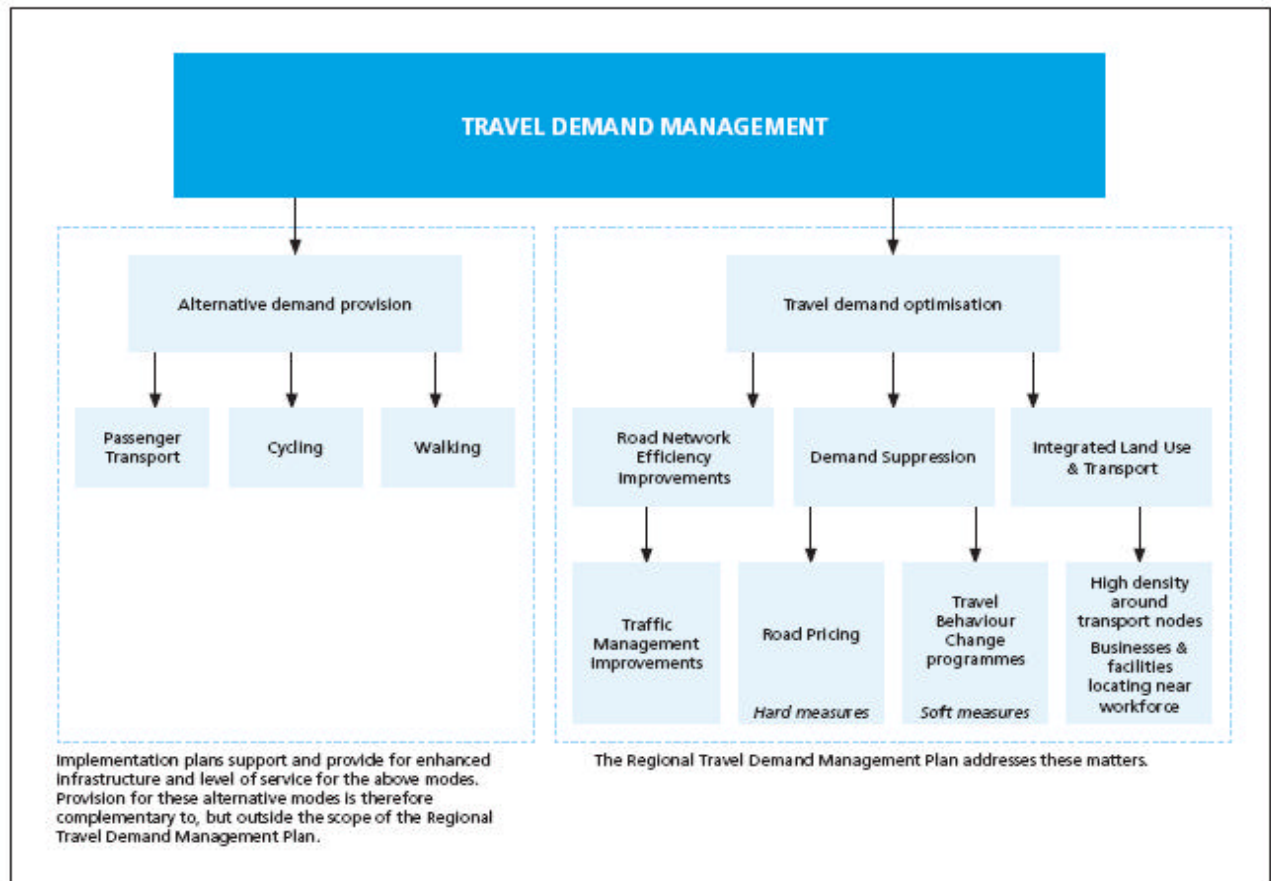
TRAVEL DEMAND MANAGEMENT

Alternative demand provision

Passenger Transport

Cycling

Walking

Travel demand optimisation

Road Network Efficiency Improvements

Demand Suppression

Integrated Land Use & Transport

Traffic Management Improvements

Road Pricing

Hard measures

Travel Behaviour Change programmes

Soft measures

High density around transport nodes

Businesses & facilities locating near workforce

Implementation plans support and provide for enhanced infrastructure and level of service for the above modes. Provision for these alternative modes is therefore complementary to, but outside the scope of the Regional Travel Demand Management Plan.

The Regional Travel Demand Management Plan addresses these matters.